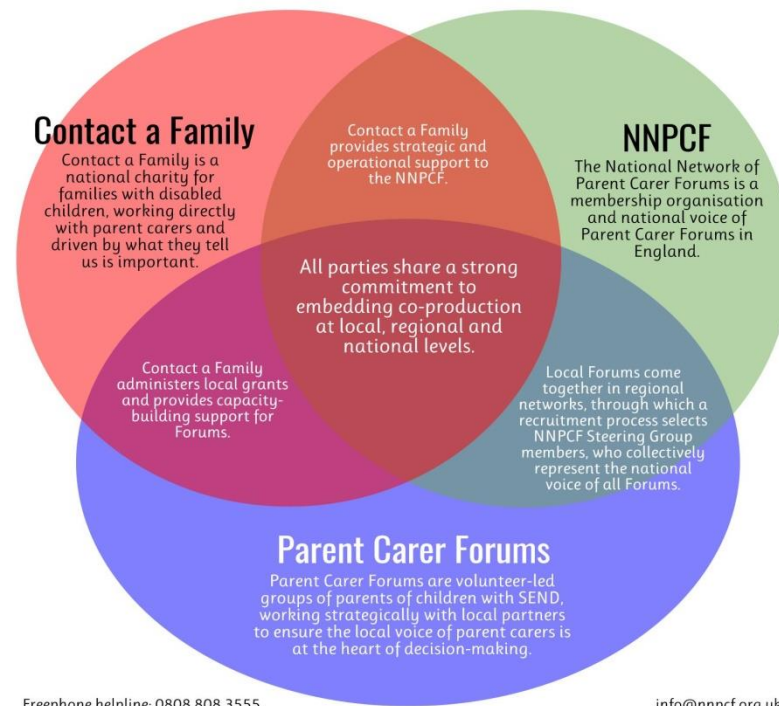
Contact a Family

Contact a Family is a national charity for families with disabled children, working directly with parent carers and driven by what they tell us is important.

Contact a Family provides strategic and operational support to the NNPCF.

NNPCF

The National Network of Parent Carer Forums is a membership organisation and national voice of Parent Carer Forums in England.

All parties share a strong commitment to embedding co-production at local, regional and national levels.

Contact a Family administers local grants and provides capacity-building support for Forums.

Local Forums come together in regional networks, through which a recruitment process selects NNPCF Steering Group members, who collectively represent the national voice of all Forums.

Parent Carer Forums

Parent Carer Forums are volunteer-led groups of parents of children with SEND, working strategically with local partners to ensure the local voice of parent carers is at the heart of decision-making.

Freephone helpline: 0808 808 3555

info@nnpcf.org.uk